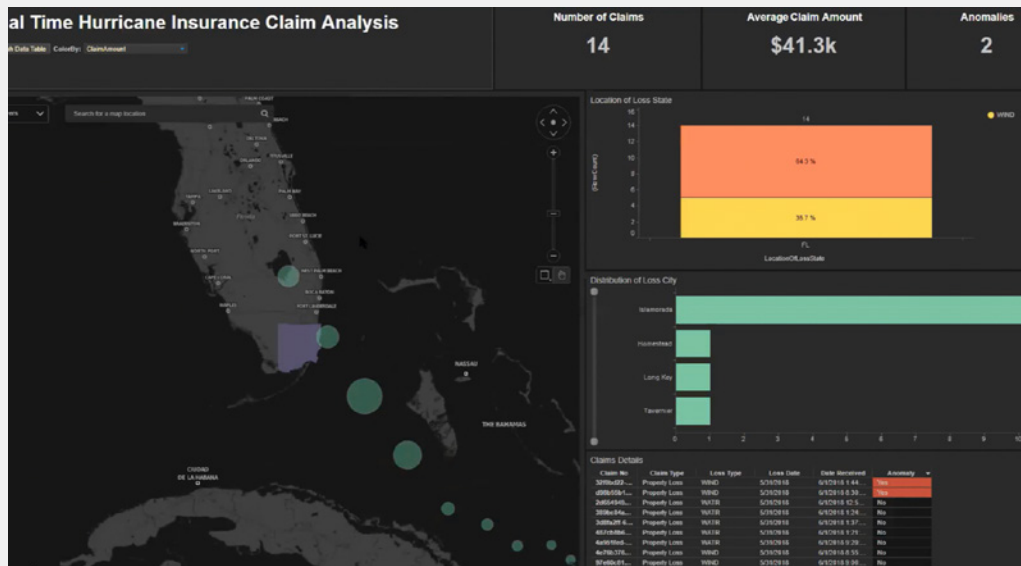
al Time Hurricane Insurance Claim Analysis

h Data Table ColorBy: ClaimAmount

Number of Claims
14

Average Claim Amount
$41.3k

Anomalies
2

ers

Search for a map location

BEACH
TITUSVILLE
PALM BAY
TAMPA
LAKELAND
BRADENTON
NORTH PORT
PORT ST. LUCIE
CAPE CORAL
WEST PALM BEACH
BOCA RATON
NAPLES
FORT LAUDERDALE
NASSAU
THE BAHAMAS
CIUDAD DE LA HABANA

Location of Loss State
WIND
14
64.3 %
35.7 %
16
14
12
10
8
6
4
2
0
(RowCount)
FL
LocationOfLossState

Distribution of Loss City
Islamorada
Homestead
Long Key
Tavernier
0 1 2 3 4 5 6 7 8 9 10

Claims Details

| Claim No | Claim Type | Loss Type | Loss Date | Date Received | Anomaly |
|---|---|---|---|---|---|
| 32f0bd82-... | Property Loss | WIND | 5/19/2018 | 6/1/2018 1:44... | Yes |
| d88b55b1... | Property Loss | WIND | 5/19/2018 | 6/1/2018 5:38... | Yes |
| 2d6549 45-... | Property Loss | WATR | 5/19/2018 | 6/1/2018 12:5... | No |
| 308eb4a... | Property Loss | WATR | 5/19/2018 | 6/1/2018 1:24... | No |
| 3d8fa2ff-6... | Property Loss | WATR | 5/19/2018 | 6/1/2018 1:37... | No |
| 457cb0b6... | Property Loss | WATR | 5/19/2018 | 6/1/2018 1:21... | No |
| 4a9616e6... | Property Loss | WATR | 5/19/2018 | 6/1/2018 9:29... | No |
| 4e70b376... | Property Loss | WIND | 5/19/2018 | 6/1/2018 8:55... | No |
| 5f e60c81... | Property Loss | WIND | 5/19/2018 | 6/1/2018 9:06... | No |